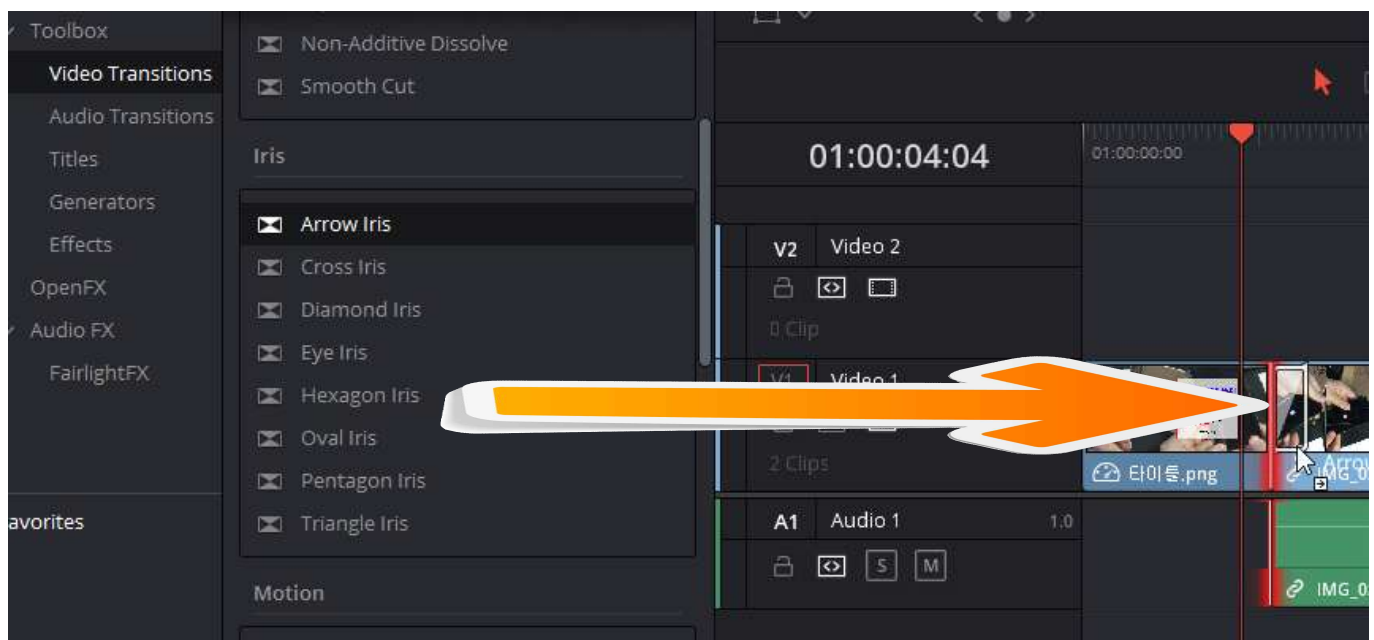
Toolbox
Video Transitions
Audio Transitions
Titles
Generators
Effects
OpenFX
Audio FX
FairlightFX
avorites

Non-Additive Dissolve
Smooth Cut
Iris
Arrow Iris
Cross Iris
Diamond Iris
Eye Iris
Hexagon Iris
Oval Iris
Pentagon Iris
Triangle Iris
Motion

01:00:04:04
01:00:00:00
V2 Video 2
0 Clip
V1 Video 1
2 Clips
타이틀.png
IMG_0
Arro
A1 Audio 1 1.0
S M
IMG_0